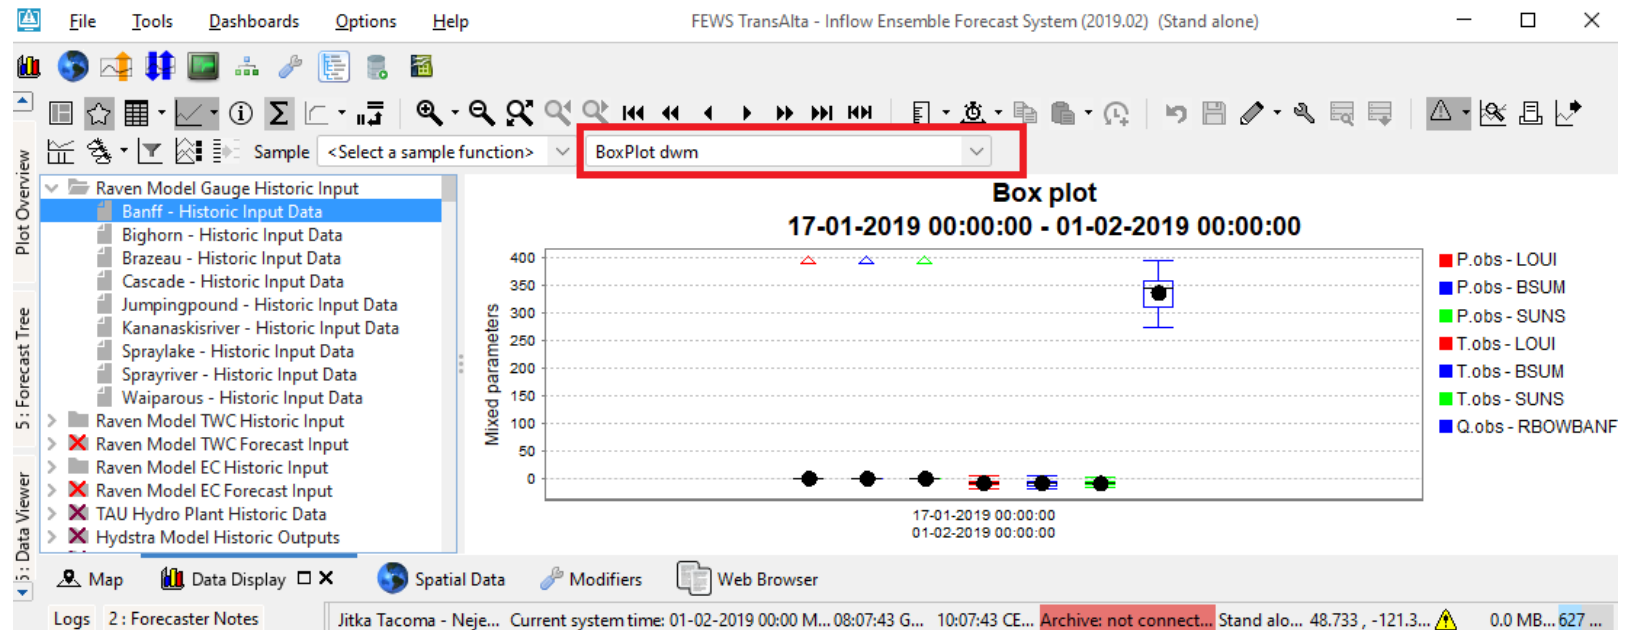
File Tools Dashboards Options Help FEWS TransAlta - Inflow Ensemble Forecast System (2019.02) (Stand alone)

Plot Overview

5: Forecast Tree

5: Data Viewer

Sample <Select a sample function> BoxPlot dwm

Raven Model Gauge Historic Input
Banff - Historic Input Data
Bighorn - Historic Input Data
Brazeau - Historic Input Data
Cascade - Historic Input Data
Jumpingpound - Historic Input Data
Kananaskisriver - Historic Input Data
Spraylake - Historic Input Data
Sprayriver - Historic Input Data
Waiparous - Historic Input Data
Raven Model TWC Historic Input
Raven Model TWC Forecast Input
Raven Model EC Historic Input
Raven Model EC Forecast Input
TAU Hydro Plant Historic Data
Hydstra Model Historic Outputs

Box plot
17-01-2019 00:00:00 - 01-02-2019 00:00:00

Mixed parameters

400
350
300
250
200
150
100
50
0

17-01-2019 00:00:00
01-02-2019 00:00:00

P.obs - LOUI
P.obs - BSUM
P.obs - SUNS
T.obs - LOUI
T.obs - BSUM
T.obs - SUNS
Q.obs - RBOWBANF

Map Data Display Spatial Data Modifiers Web Browser

Logs 2: Forecaster Notes Jitka Tacoma - Neje... Current system time: 01-02-2019 00:00 M... 08:07:43 G... 10:07:43 CE... Archive: not connect... Stand alo... 48.733 , -121.3... 0.0 MB... 627 ...